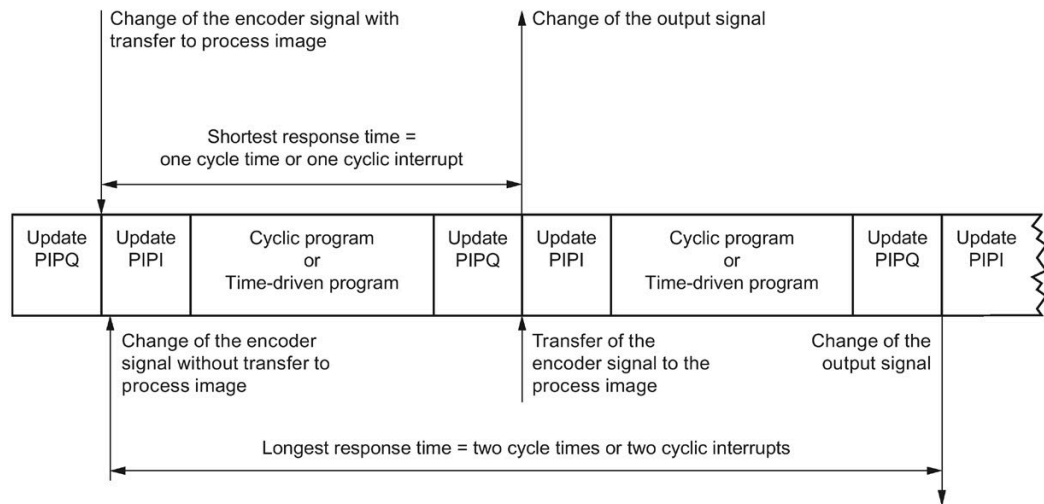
Change of the encoder signal with transfer to process image

Change of the output signal

Shortest response time = one cycle time or one cyclic interrupt

| Update PIPQ | Update PIPI | Cyclic program or Time-driven program | Update PIPQ | Update PIPI | Cyclic program or Time-driven program | Update PIPQ | Update PIPI |
|---|---|---|---|---|---|---|---|

Change of the encoder signal without transfer to process image

Transfer of the encoder signal to the process image

Change of the output signal

Longest response time = two cycle times or two cyclic interrupts